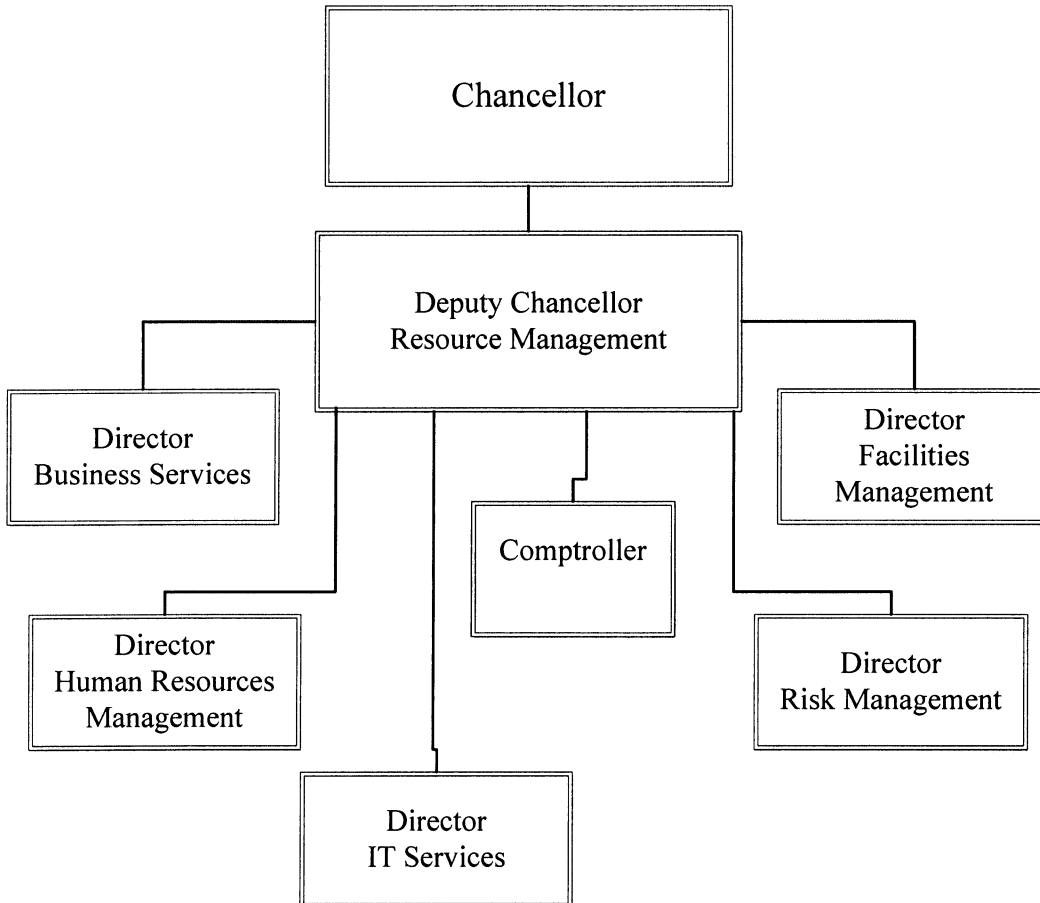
Chancellor

Deputy Chancellor
Resource Management

Director
Business Services

Director
Facilities
Management

Comptroller

Director
Human Resources
Management

Director
Risk Management

Director
IT Services